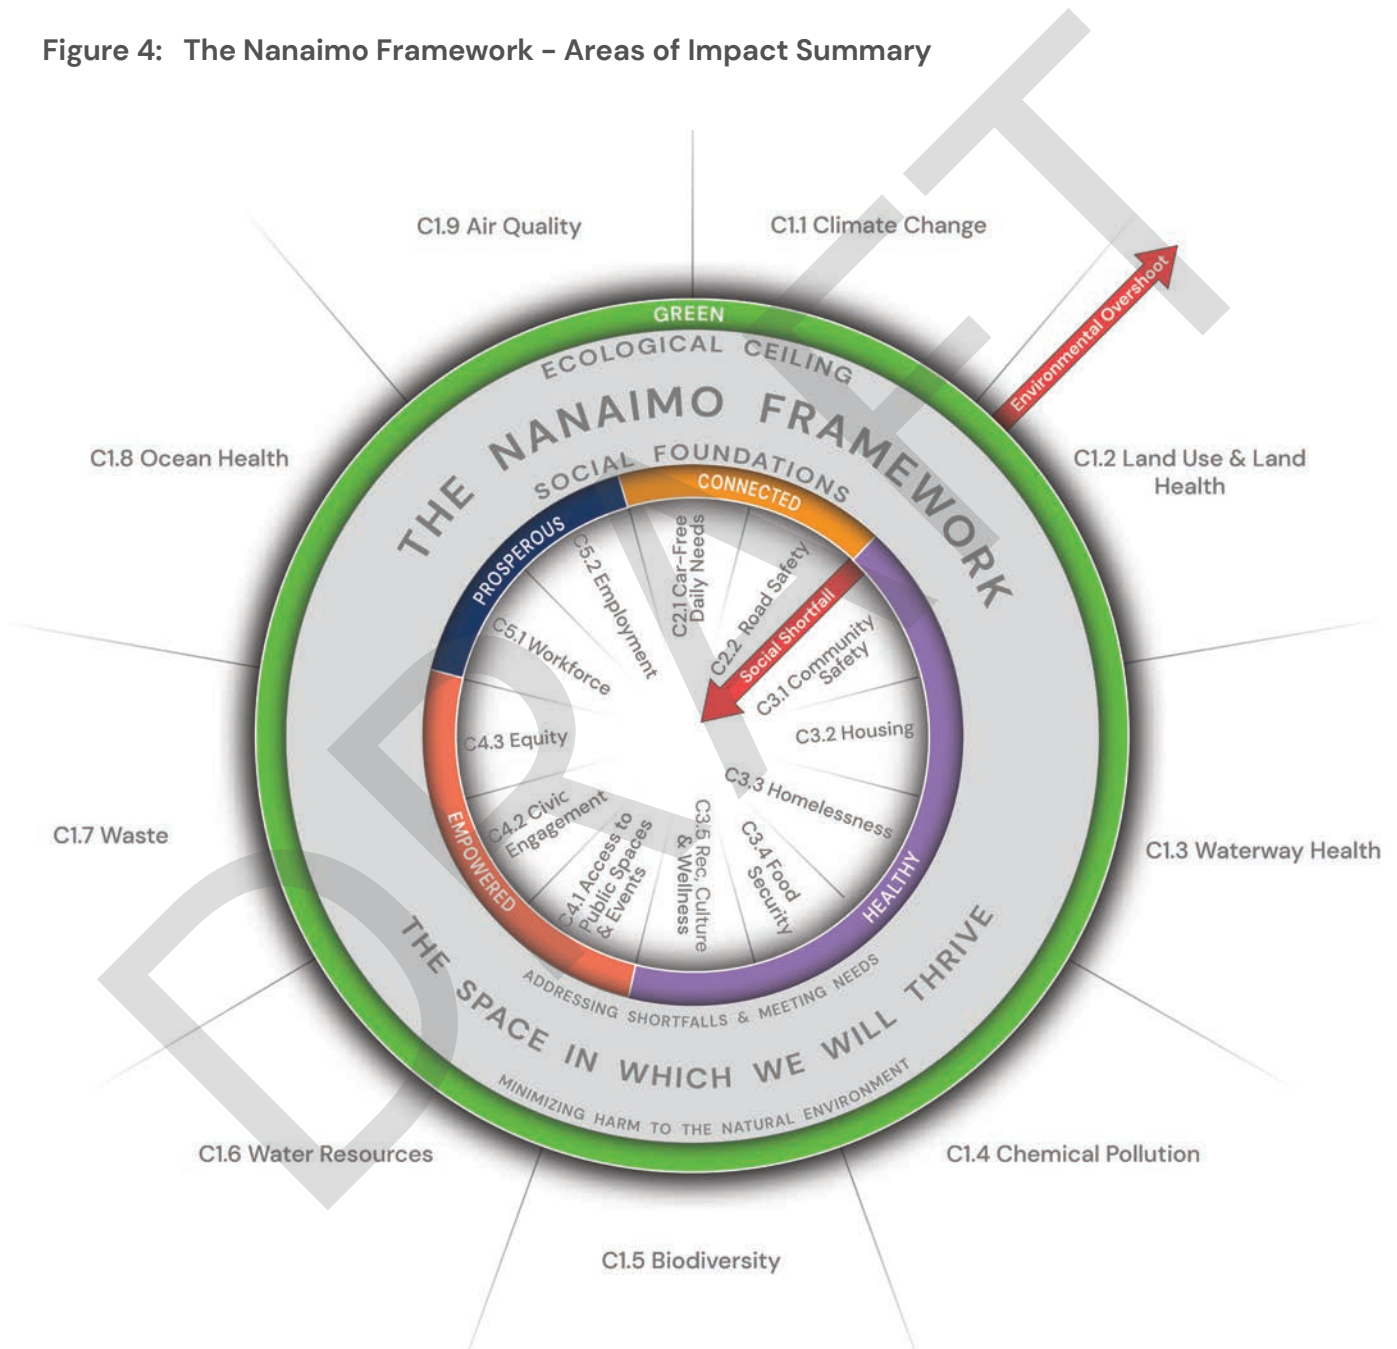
Figure 4: The Nanaimo Framework - Areas of Impact Summary

C1.9 Air Quality

C1.1 Climate Change

GREEN

ECOLOGICAL CEILING

Environmental Overshoot

THE NANAIMO FRAMEWORK

C1.8 Ocean Health

C1.2 Land Use & Land Health

SOCIAL FOUNDATIONS

CONNECTED

PROSPEROUS

C5.2 Employment

C2.1 Car-Free Daily Needs

C2.2 Road Safety

Social Shortfall

C5.1 Workforce

C3.1 Community Safety

C3.2 Housing

C4.3 Equity

C3.3 Homelessness

C1.7 Waste

C4.2 Civic Engagement

EMPOWERED

C4.1 Access to Public Spaces & Events

C3.5 Rec, Culture & Wellness

C3.4 Food Security

HEALTHY

C1.3 Waterway Health

ADDRESSING SHORTFALLS & MEETING NEEDS

THE SPACE IN WHICH WE WILL THRIVE

MINIMIZING HARM TO THE NATURAL ENVIRONMENT

C1.6 Water Resources

C1.4 Chemical Pollution

C1.5 Biodiversity

DRAFT